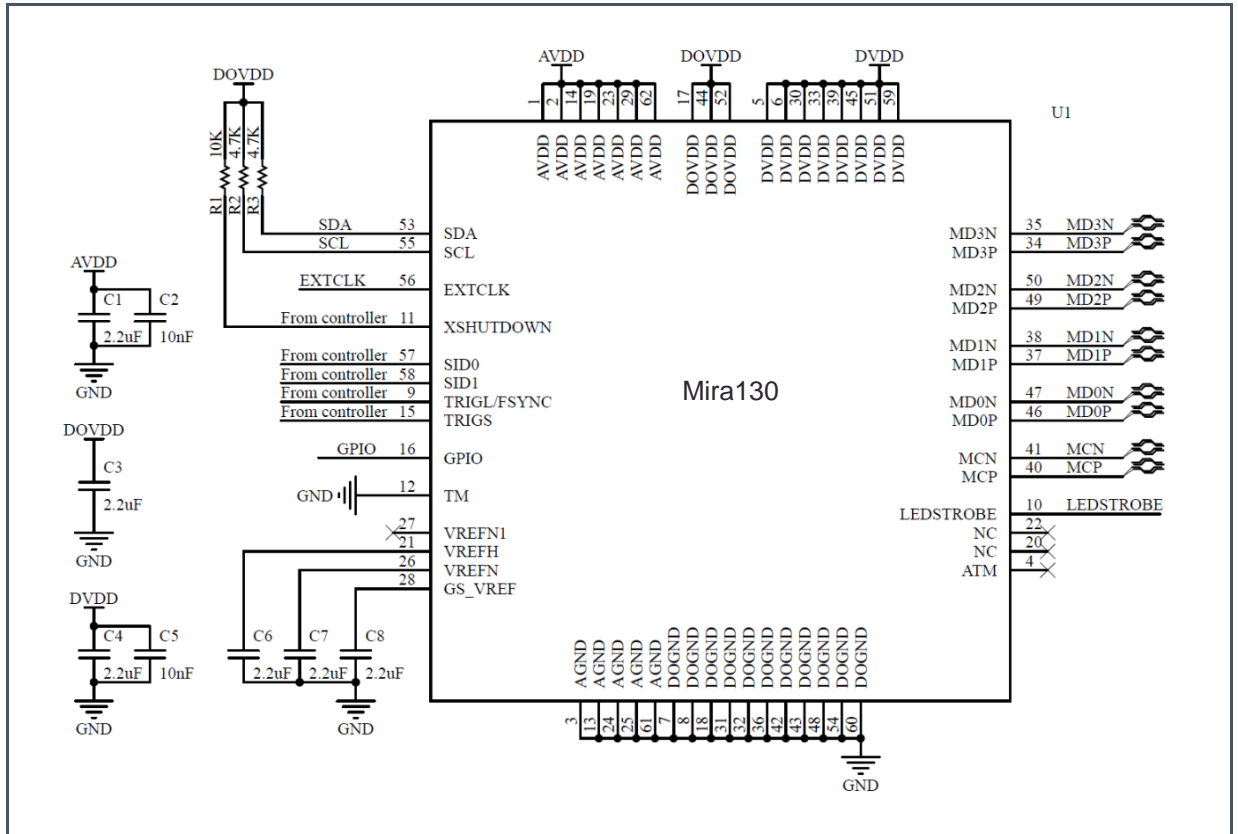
AVDD
DOVDD
DVDD
1 2 14 19 23 29 62
17 44 52
5 6 30 33 39 45 51 59
U1
AVDD AVDD AVDD AVDD AVDD AVDD
DOVDD DOVDD DOVDD
DVDD DVDD DVDD DVDD DVDD DVDD DVDD
DOVDD
10K 4.7K 4.7K
R1 R2 R3
SDA 53 SDA
SCL 55 SCL
EXTCLK 56 EXTCLK
From controller 11 XSHUTDOWN
From controller 57 SID0
From controller 58 SID1
From controller 9 TRIGL/FSYNC
From controller 15 TRIGS
GPIO 16 GPIO
GND 12 TM
27 VREFN1
21 VREFH
26 VREFN
28 GS_VREF
AVDD
C1 C2
2.2uF 10nF
GND
DOVDD
C3
2.2uF
GND
DVDD
C4 C5
2.2uF 10nF
GND
C6 C7 C8
2.2uF 2.2uF 2.2uF
GND
Mira130
MD3N 35 MD3N
MD3P 34 MD3P
MD2N 50 MD2N
MD2P 49 MD2P
MD1N 38 MD1N
MD1P 37 MD1P
MD0N 47 MD0N
MD0P 46 MD0P
MCN 41 MCN
MCP 40 MCP
LEDSTROBE 10 LEDSTROBE
NC 22
NC 20
ATM 4
AGND AGND AGND AGND AGND DOGND DOGND DOGND DOGND DOGND DOGND DOGND DOGND DOGND DOGND DOGND
3 13 24 25 61 7 8 18 31 32 36 42 43 48 54 60
GND